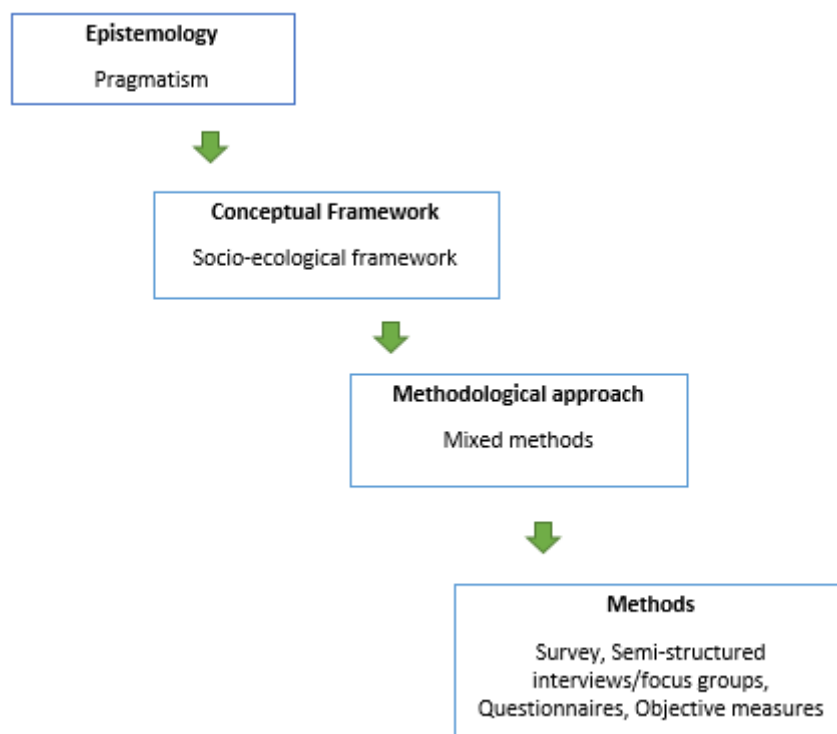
**Epistemology**

Pragmatism

**Conceptual Framework**

Socio-ecological framework

**Methodological approach**

Mixed methods

**Methods**

Survey, Semi-structured interviews/focus groups, Questionnaires, Objective measures